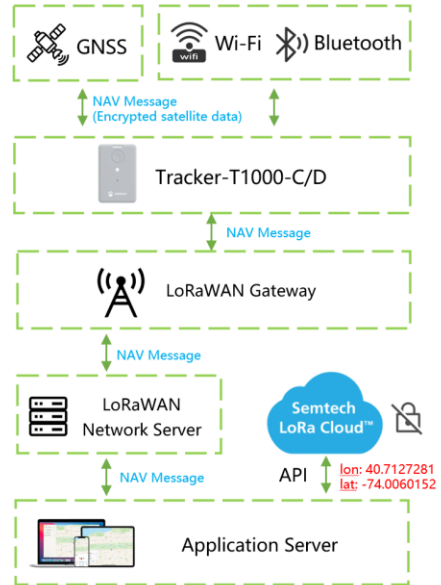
GNSS

wifi Wi-Fi Bluetooth

NAV Message
(Encrypted satellite data)

Tracker-T1000-C/D

NAV Message

LoRaWAN Gateway

NAV Message

LoRaWAN
Network Server

Semtech
LoRa Cloud™

NAV Message

API

lon: 40.7127281
lat: -74.0060152

Application Server